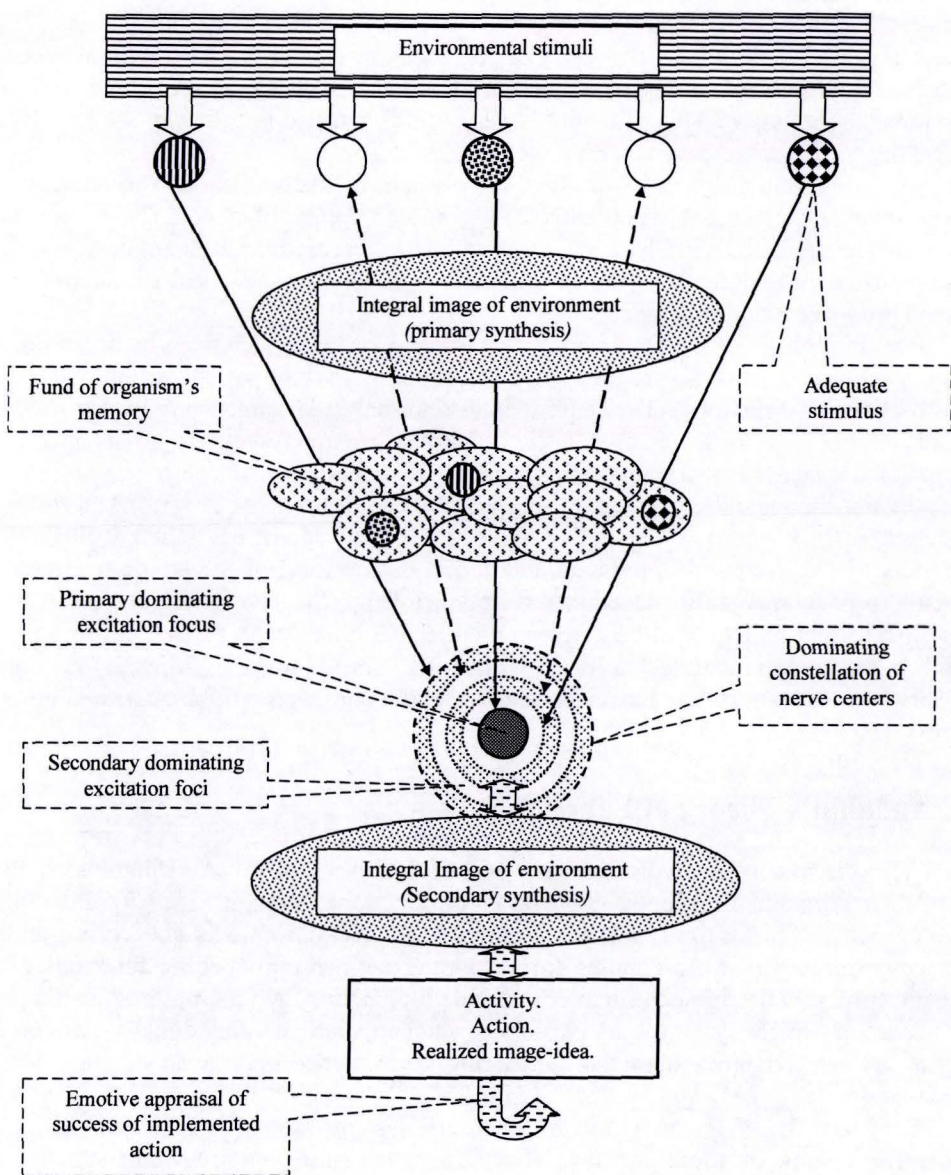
Environmental stimuli

Integral image of environment (primary synthesis)

Fund of organism's memory

Adequate stimulus

Primary dominating excitation focus

Dominating constellation of nerve centers

Secondary dominating excitation foci

Integral Image of environment (Secondary synthesis)

Activity. Action. Realized image-idea.

Emotive appraisal of success of implemented action